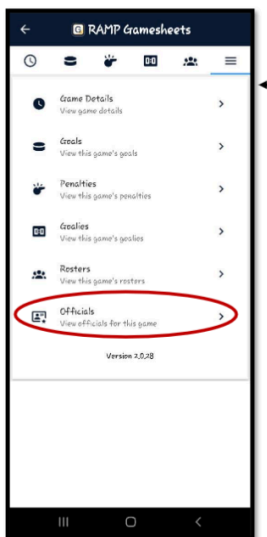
RAMP Gamesheets

Game Details
View game details

Goals
View this game's goals

Penalties
View this game's penalties

Goalies
View this game's goalies

Rosters
View this game's rosters

Officials
View officials for this game

Version 2.0.28